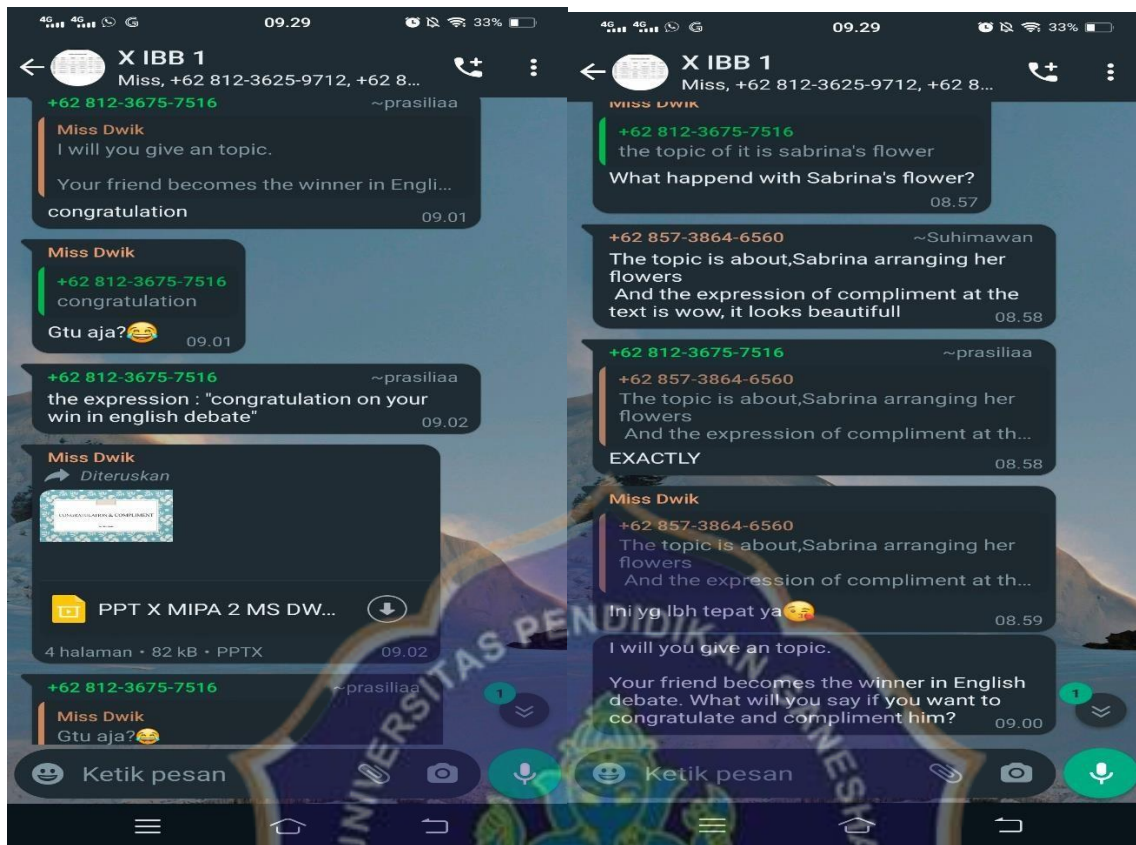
4G 4G 09.29 33%

X IBB 1
Miss, +62 812-3625-9712, +62 8...

+62 812-3675-7516 ~prasiliaa
Miss Dwik
I will you give an topic.

Your friend becomes the winner in Engli...
congratulation 09.01

Miss Dwik
+62 812-3675-7516
congratulation
Gtu aja?😂 09.01

+62 812-3675-7516 ~prasiliaa
the expression : "congratulation on your win in english debate" 09.02

Miss Dwik
Diteruskan
CONGRATULATION & COMPLIMENT
PPT X MIPA 2 MS DW...
4 halaman • 82 kB • PPTX 09.02

+62 812-3675-7516 ~prasiliaa
Miss Dwik
Gtu aja?😂

1

Ketik pesan

4G 4G 09.29 33%

X IBB 1
Miss, +62 812-3625-9712, +62 8...

Miss Dwik
+62 812-3675-7516
the topic of it is sabrina's flower
What happend with Sabrina's flower? 08.57

+62 857-3864-6560 ~Suhimawan
The topic is about,Sabrina arranging her flowers
And the expression of compliment at the text is wow, it looks beautifull 08.58

+62 812-3675-7516 ~prasiliaa
+62 857-3864-6560
The topic is about,Sabrina arranging her flowers
And the expression of compliment at th...
EXACTLY 08.58

Miss Dwik
+62 857-3864-6560
The topic is about,Sabrina arranging her flowers
And the expression of compliment at th...
Ini yg lbh tepat ya😘 08.59

I will you give an topic.

Your friend becomes the winner in English debate. What will you say if you want to congratulate and compliment him? 09.00

1

Ketik pesan

UNIVERSITAS PENDIDIKAN GANESHA